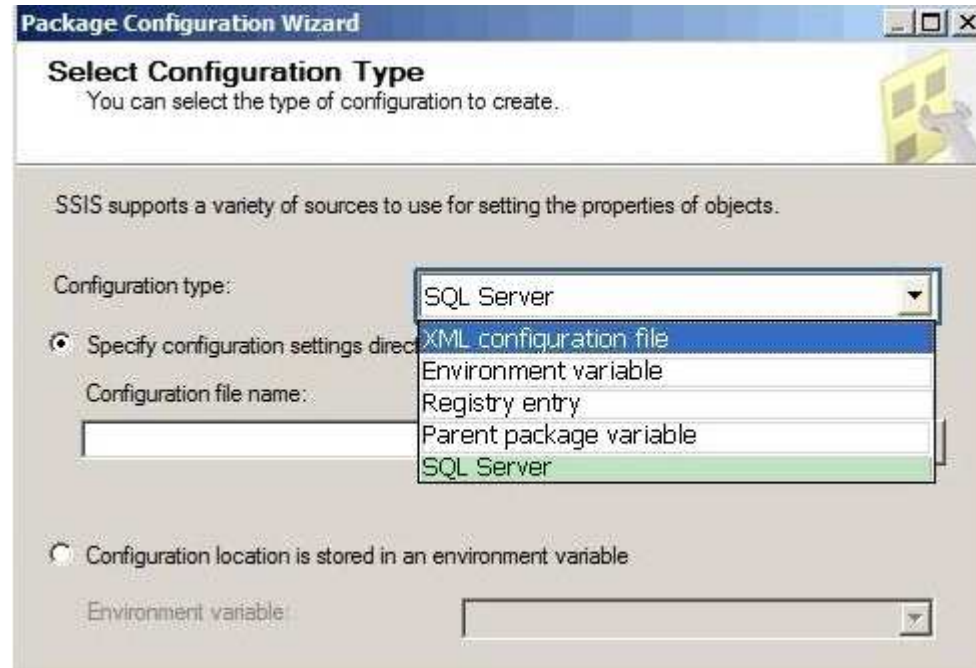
Package Configuration Wizard

Select Configuration Type
You can select the type of configuration to create.

SSIS supports a variety of sources to use for setting the properties of objects.

Configuration type:

SQL Server

Specify configuration settings direct

XML configuration file
Environment variable
Registry entry
Parent package variable
SQL Server

Configuration file name:

Configuration location is stored in an environment variable

Environment variable: